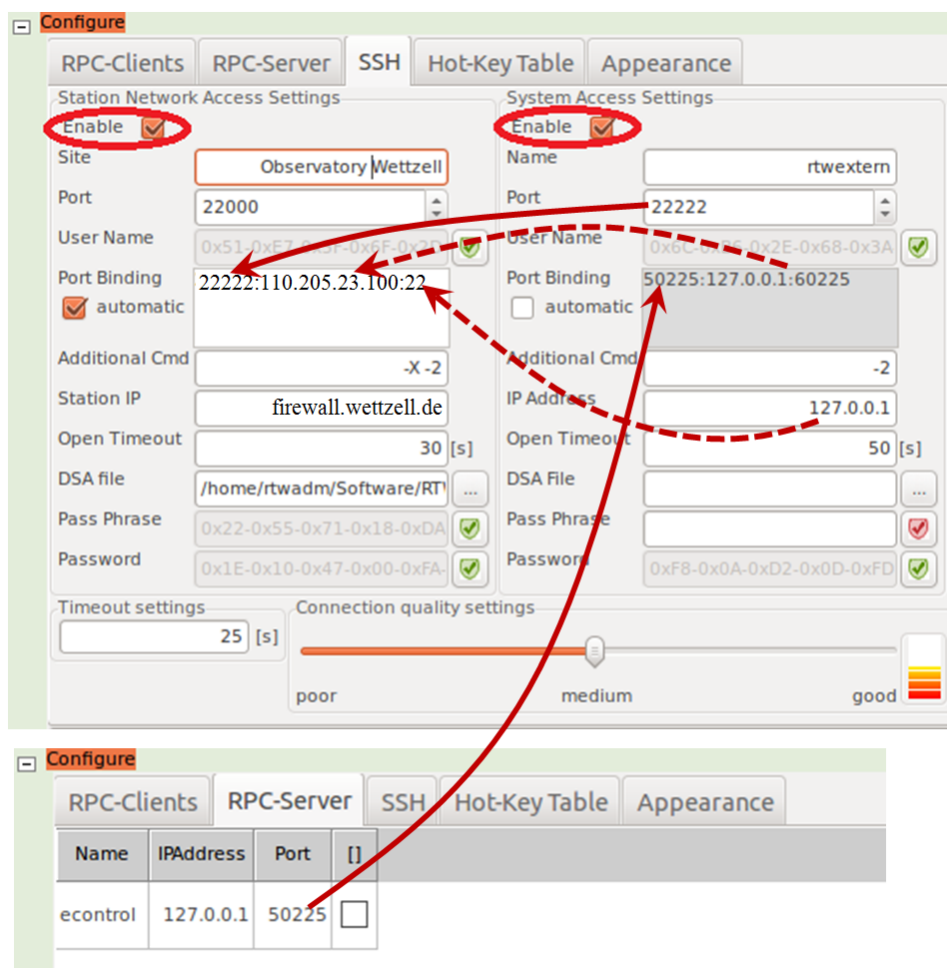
Configure

RPC-Clients RPC-Server SSH Hot-Key Table Appearance

Station Network Access Settings

Enable

Site Observatory Wettzell

Port 22000

User Name 0x51-0xE7-0x3F-0x6F-0x2D

Port Binding 22222:110.205.23.100:22

automatic

Additional Cmd -X -2

Station IP firewall.wettzell.de

Open Timeout 30 [s]

DSA file /home/rtwadm/Software/RT

Pass Phrase 0x22-0x55-0x71-0x18-0xDA

Password 0x1E-0x10-0x47-0x00-0xFA-

System Access Settings

Enable

Name rtwextern

Port 22222

User Name 0x6C-0x76-0x2E-0x68-0x3A

Port Binding 50225:127.0.0.1:60225

automatic

Additional Cmd -2

IP Address 127.0.0.1

Open Timeout 50 [s]

DSA File ...

Pass Phrase

Password 0xF8-0x0A-0xD2-0x0D-0xFD

Timeout settings

25 [s]

Connection quality settings

poor medium good

Configure

RPC-Clients RPC-Server SSH Hot-Key Table Appearance

| Name | IPAddress | Port | [] |
|---|---|---|---|
| econtrol | 127.0.0.1 | 50225 | |